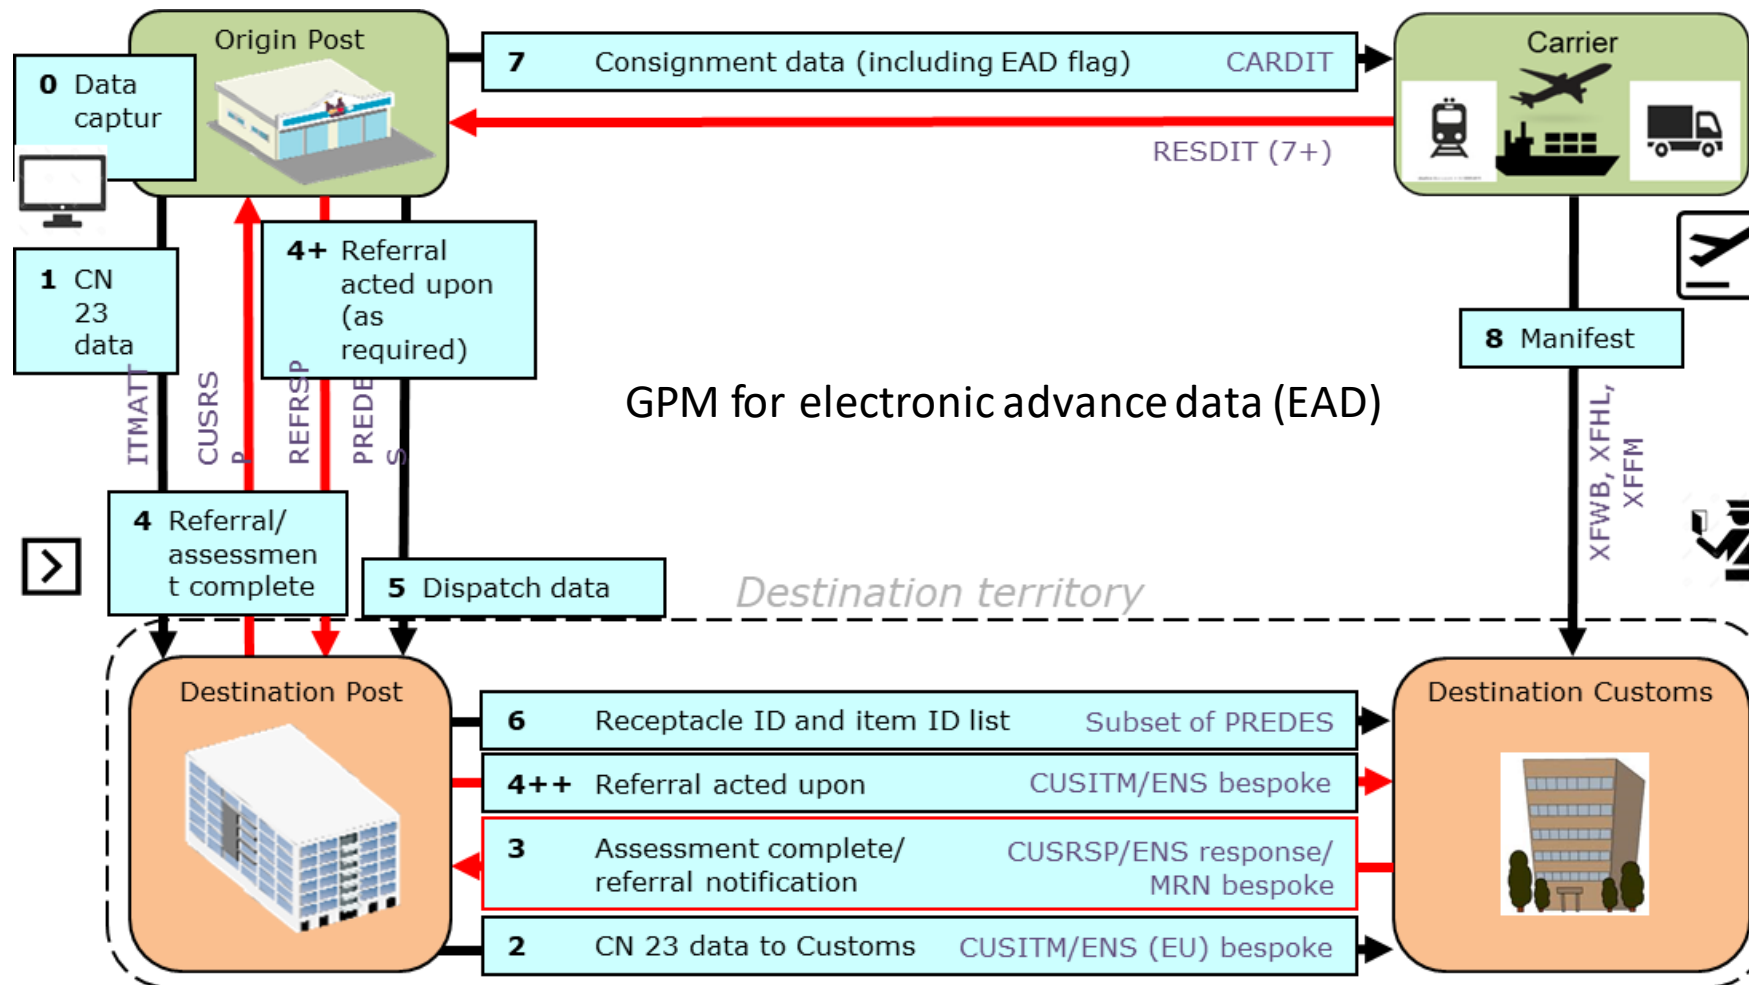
Origin Post

0 Data captur

7 Consignment data (including EAD flag) CARDIT

Carrier

RESDIT (7+)

1 CN 23 data

4+ Referral acted upon (as required)

8 Manifest

GPM for electronic advance data (EAD)

ITMATT

CUSRSP

REFRSP

PREDES

XFWB, XFHL, XFFM

4 Referral/ assessment complete

5 Dispatch data

Destination territory

Destination Post

Destination Customs

6 Receptacle ID and item ID list Subset of PREDES

4++ Referral acted upon CUSITM/ENS bespoke

3 Assessment complete/ referral notification CUSRSP/ENS response/ MRN bespoke

2 CN 23 data to Customs CUSITM/ENS (EU) bespoke